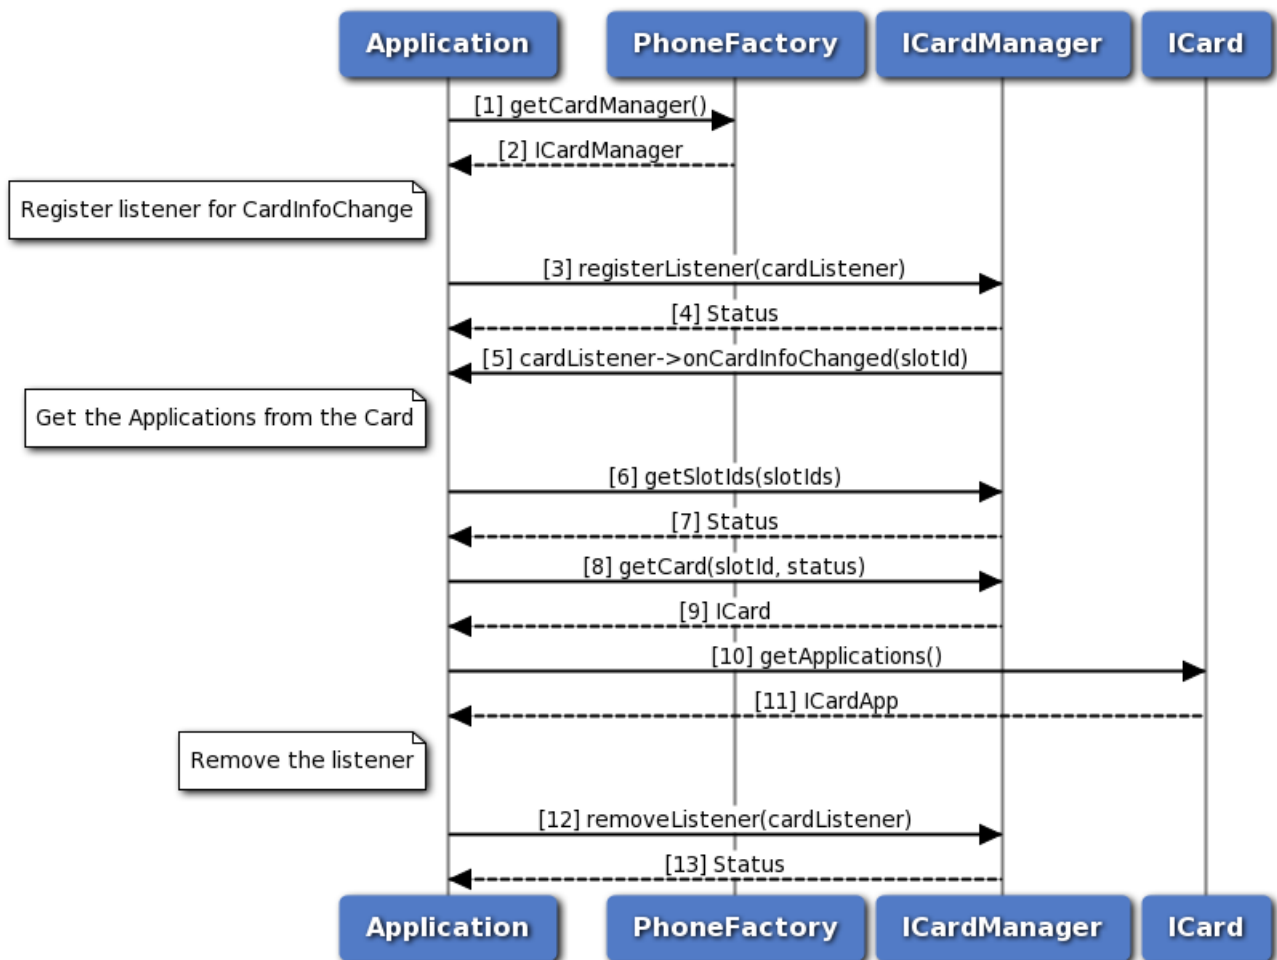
Application
PhoneFactory
ICardManager
ICard

[1] getCardManager()
[2] ICardManager
Register listener for CardInfoChange
[3] registerListener(cardListener)
[4] Status
[5] cardListener->onCardInfoChanged(slotId)
Get the Applications from the Card
[6] getSlotIds(slotIds)
[7] Status
[8] getCard(slotId, status)
[9] ICard
[10] getApplications()
[11] ICardApp
Remove the listener
[12] removeListener(cardListener)
[13] Status

Application
PhoneFactory
ICardManager
ICard